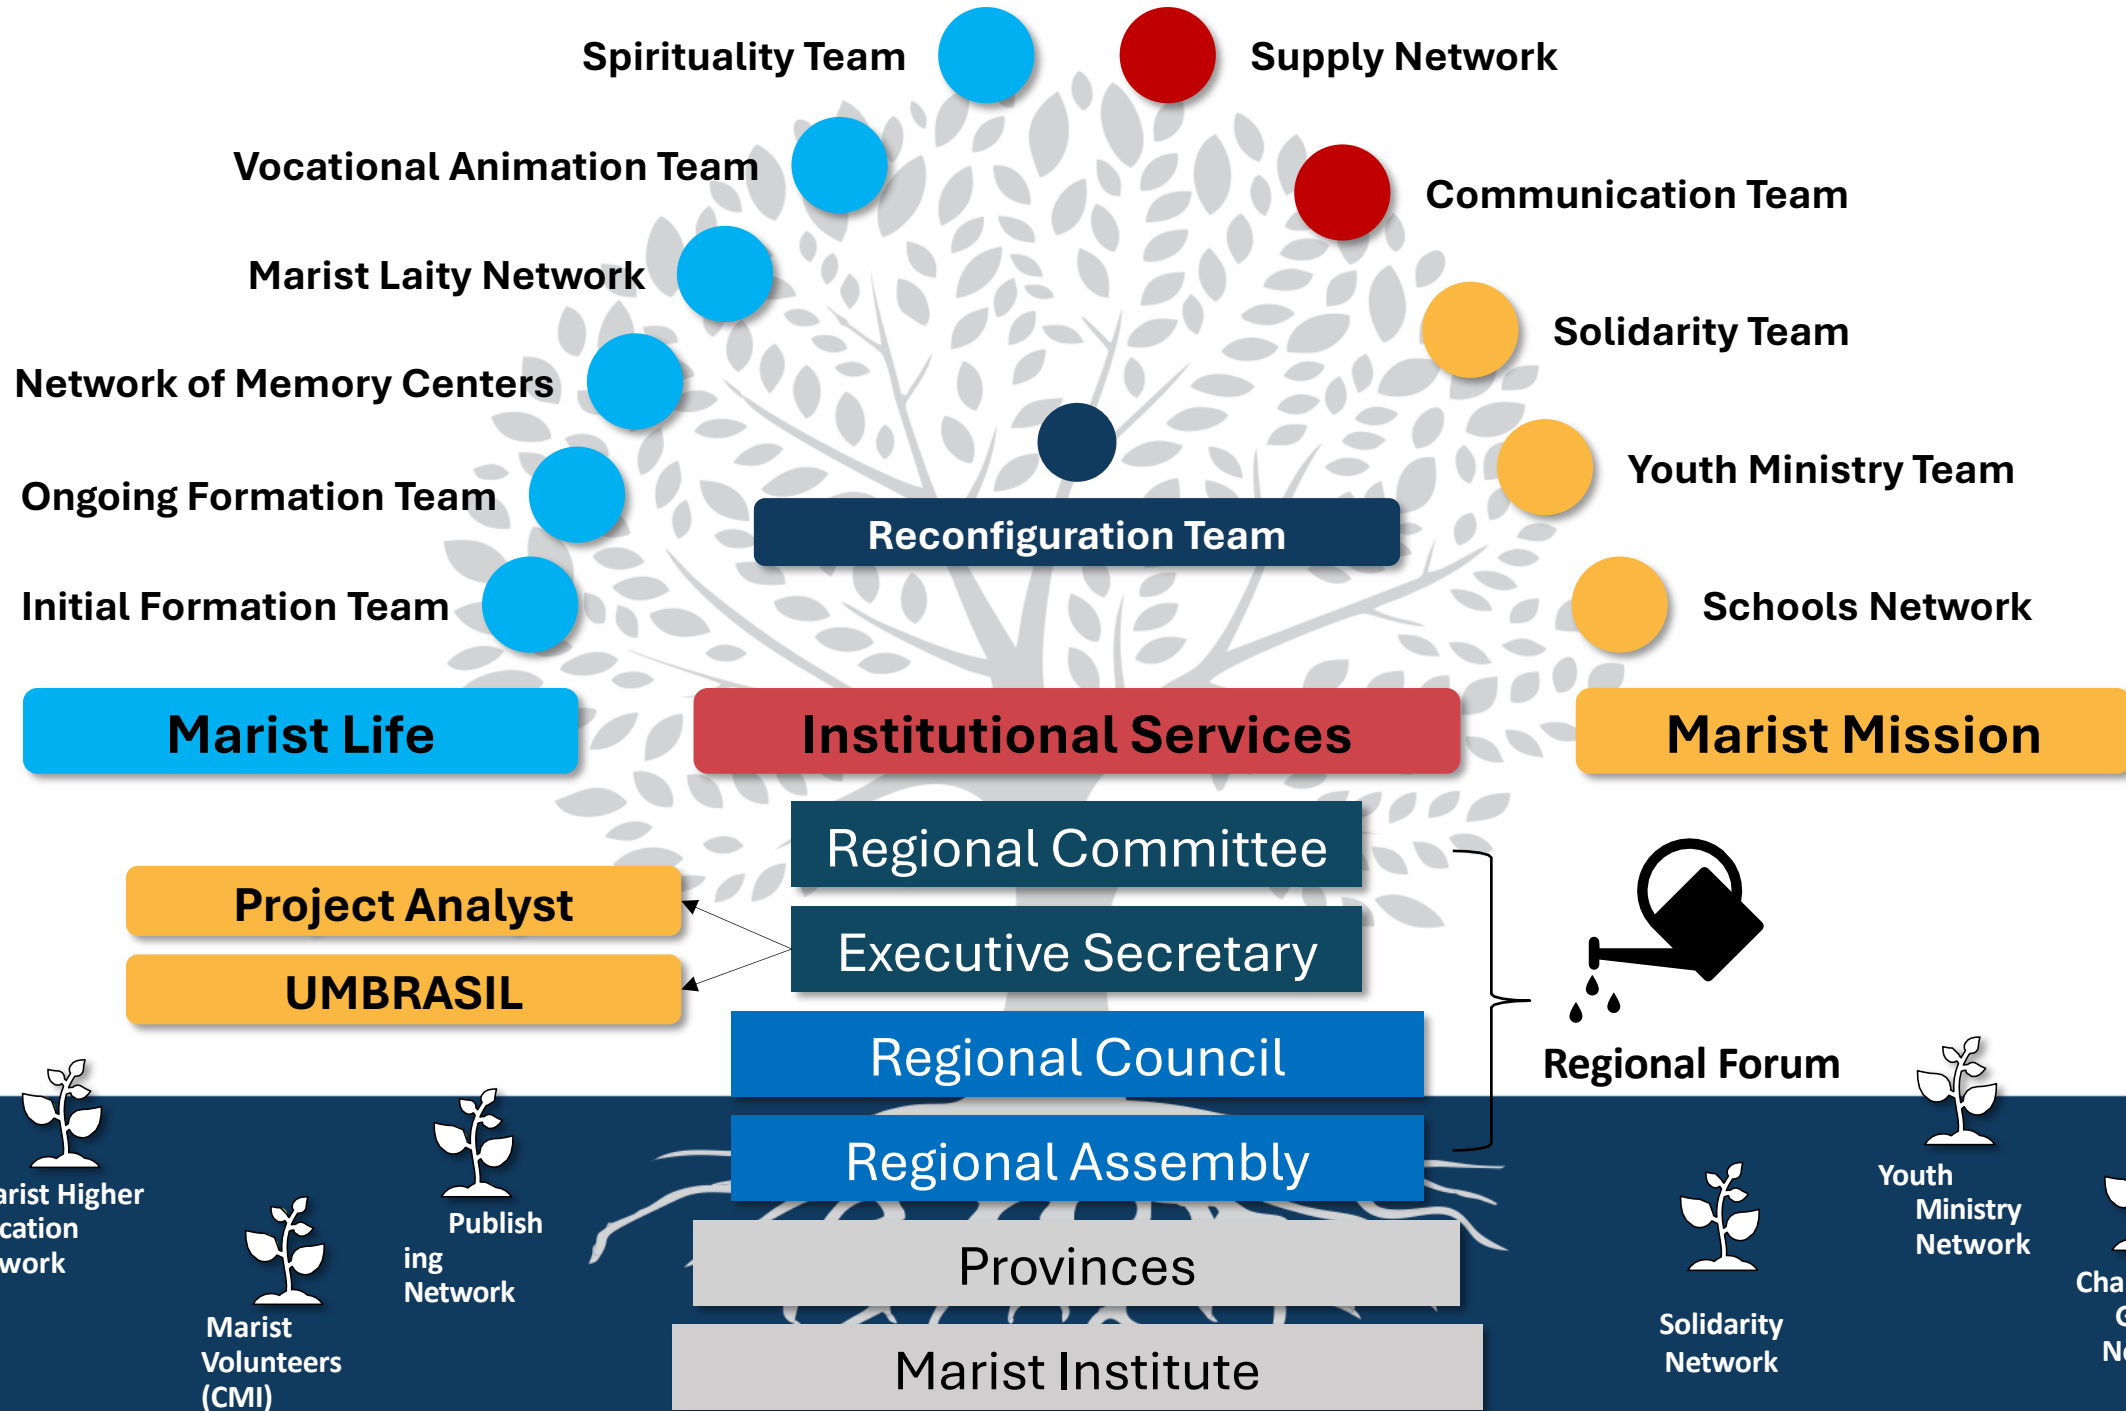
Spirituality Team

Supply Network

Vocational Animation Team

Communication Team

Marist Laity Network

Solidarity Team

Network of Memory Centers

Youth Ministry Team

Ongoing Formation Team

Reconfiguration Team

Initial Formation Team

Schools Network

Marist Life

Institutional Services

Marist Mission

Regional Committee

Project Analyst

Executive Secretary

UMBRASIL

Regional Council

Regional Forum

Regional Assembly

Provinces

Marist Institute

arist Higher cation work

Marist Volunteers (CMI)

Publish ing Network

Solidarity Network

Youth Ministry Network

Cha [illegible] N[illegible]